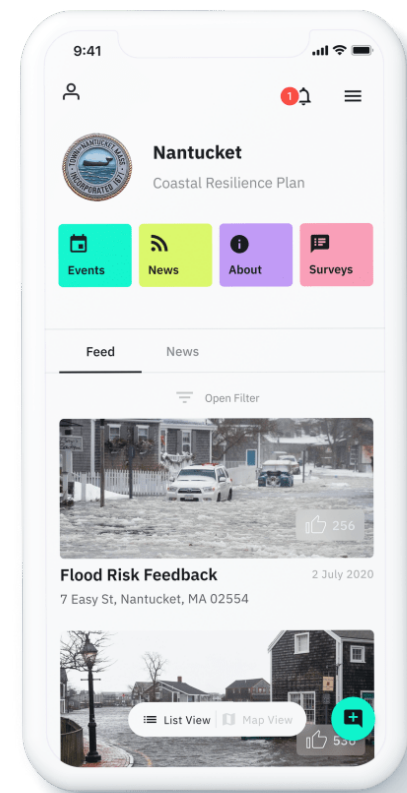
9:41

1

TOWN of NANTUCKET MASS. INCORPORATED 1671

Nantucket

Coastal Resilience Plan

Events

News

About

Surveys

Feed

News

Open Filter

256

Flood Risk Feedback

2 July 2020

7 Easy St, Nantucket, MA 02554

List View

Map View

530